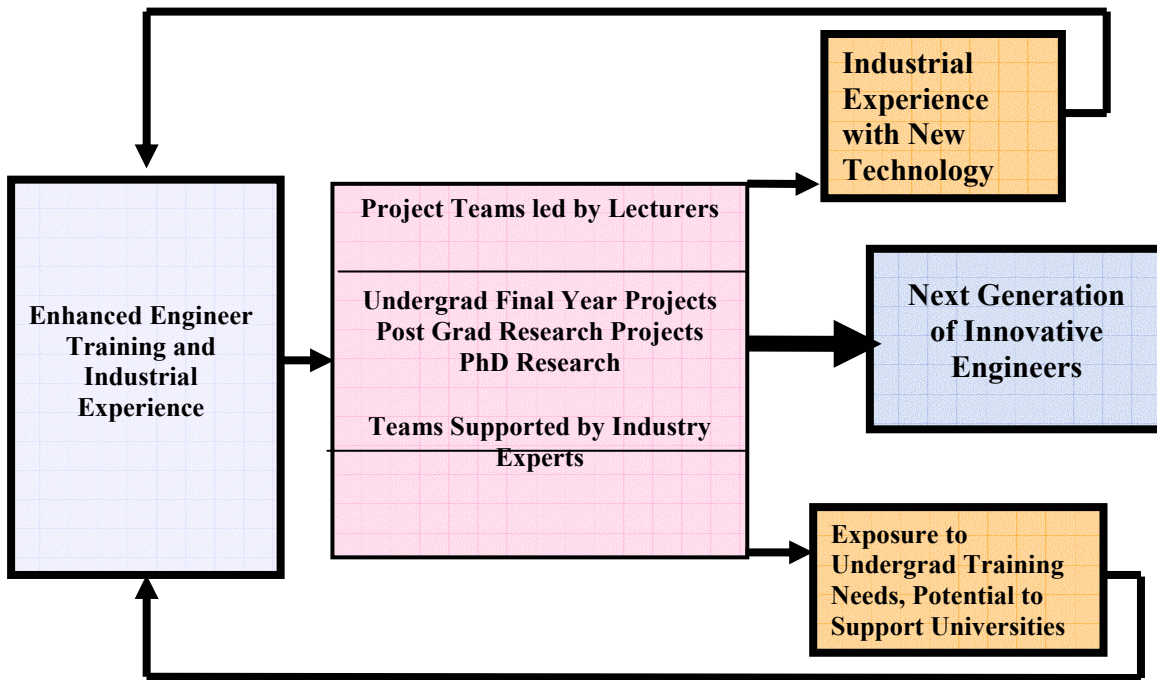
Industrial Experience with New Technology

Enhanced Engineer Training and Industrial Experience

Project Teams led by Lecturers

Undergrad Final Year Projects
Post Grad Research Projects
PhD Research

Teams Supported by Industry Experts

Next Generation of Innovative Engineers

Exposure to Undergrad Training Needs, Potential to Support Universities